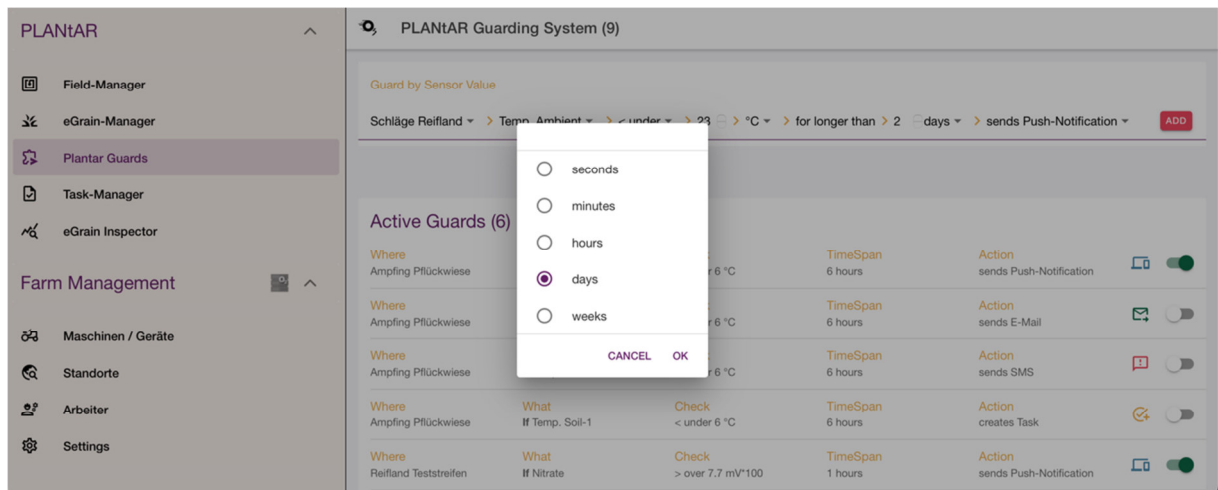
PLANtAR

Field-Manager
eGrain-Manager
Plantar Guards
Task-Manager
eGrain Inspector

Farm Management

Maschinen / Geräte
Standorte
Arbeiter
Settings

PLANtAR Guarding System (9)

Guard by Sensor Value

Schläge Reifland > Temp. Ambient > < under > 23 > °C > for longer than > 2 days > sends Push-Notification ADD

seconds
minutes
hours
days
weeks

CANCEL OK

Active Guards (6)

| Where | What | Check | TimeSpan | Action |
|---|---|---|---|---|
| Ampfing Pflückwiese | | r 6 °C | 6 hours | sends Push-Notification |
| Ampfing Pflückwiese | | r 6 °C | 6 hours | sends E-Mail |
| Ampfing Pflückwiese | | r 6 °C | 6 hours | sends SMS |
| Ampfing Pflückwiese | If Temp. Soil-1 | < under 6 °C | 6 hours | creates Task |
| Reifland Teststreifen | If Nitrate | > over 7.7 mV*100 | 1 hours | sends Push-Notification |